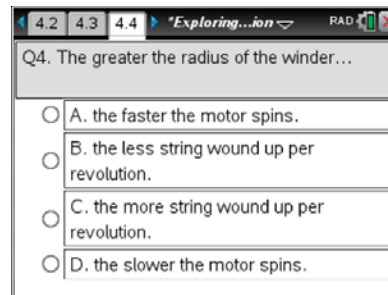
4.2 4.3 4.4 *Exploring...ion RAD

Q4. The greater the radius of the winder...

A. the faster the motor spins.

B. the less string wound up per revolution.

C. the more string wound up per revolution.

D. the slower the motor spins.